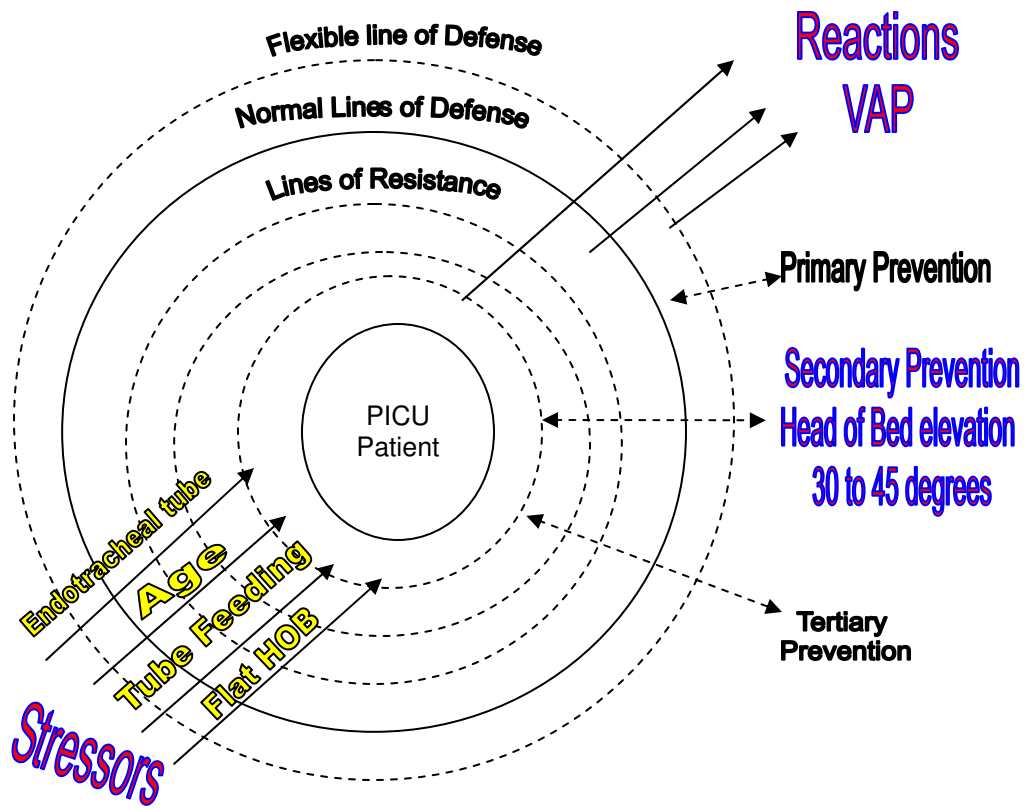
Flexible line of Defense

Normal Lines of Defense

Lines of Resistance

Reactions
VAP

Primary Prevention

PICU
Patient

Secondary Prevention
Head of Bed elevation
30 to 45 degrees

Endotracheal tube

Age

Tube Feeding

Flat HOB

Tertiary
Prevention

Stressors